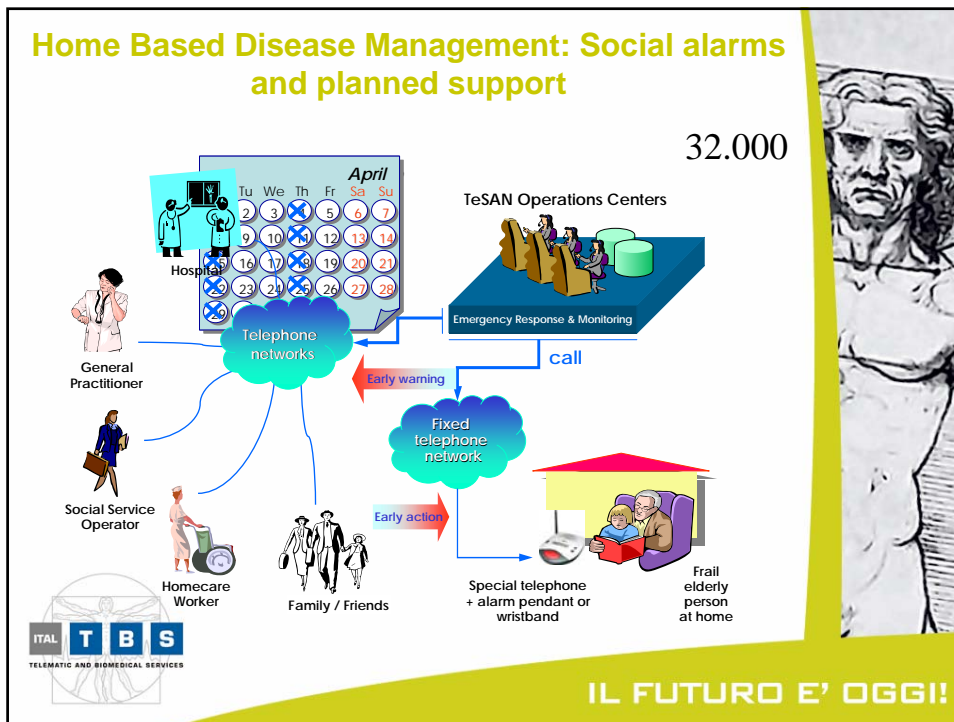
Home Based Disease Management: Social alarms and planned support

32.000

April
Tu We Th Fr Sa Su
2 3 4 5 6 7
9 10 11 12 13 14
15 16 17 18 19 20 21
22 23 24 25 26 27 28
29

Hospital

TeSAN Operations Centers

Emergency Response & Monitoring

General Practitioner

Telephone networks

call

Early warning

Fixed telephone network

Social Service Operator

Early action

Homecare Worker

Family / Friends

Special telephone + alarm pendant or wristband

Frail elderly person at home

ITAL T B S
TELEMATIC AND BIOMEDICAL SERVICES

IL FUTURO E' OGGI!